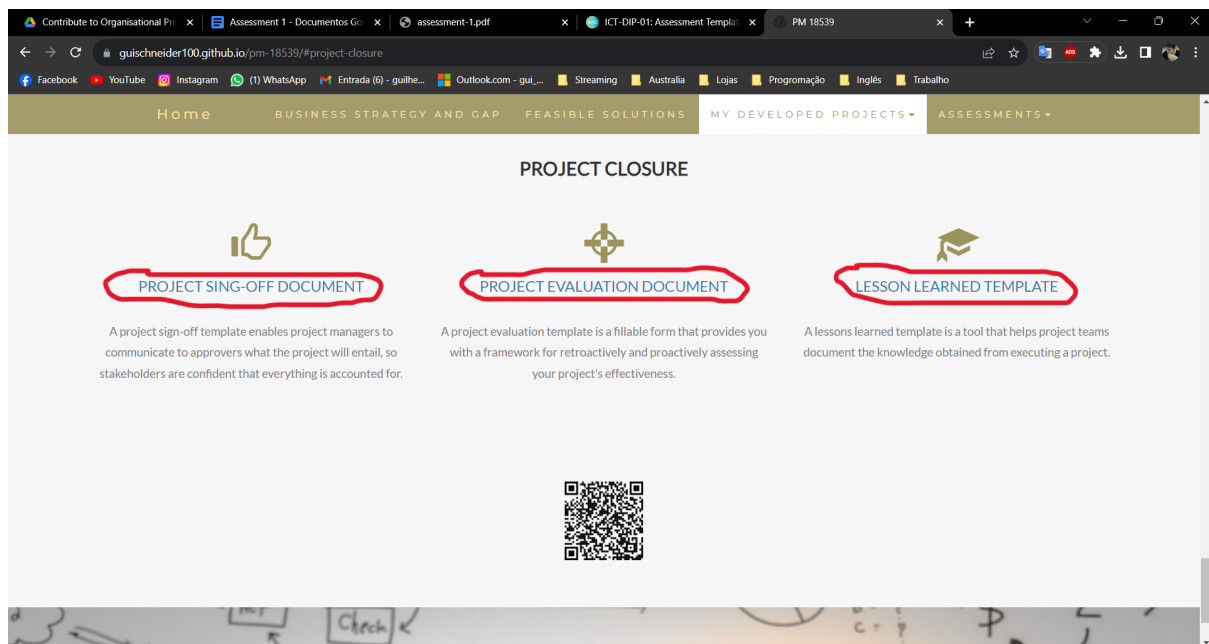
Contribute to Organisational Pr ×
Assessment 1 - Documentos Go ×
assessment-1.pdf ×
ICT-DIP-01: Assessment Templat ×
PM 18539 ×
+

guischneider100.github.io/pm-18539/#project-closure

Facebook YouTube Instagram (1) WhatsApp Entrada (6) - guilhe... Outlook.com - gui_... Streaming Australia Lojas Progromação Inglês Trabalho

Home BUSINESS STRATEGY AND GAP FEASIBLE SOLUTIONS MY DEVELOPED PROJECTS ASSESSMENTS

PROJECT CLOSURE

PROJECT SING-OFF DOCUMENT

A project sign-off template enables project managers to communicate to approvers what the project will entail, so stakeholders are confident that everything is accounted for.

PROJECT EVALUATION DOCUMENT

A project evaluation template is a fillable form that provides you with a framework for retroactively and proactively assessing your project's effectiveness.

LESSON LEARNED TEMPLATE

A lessons learned template is a tool that helps project teams document the knowledge obtained from executing a project.

Check